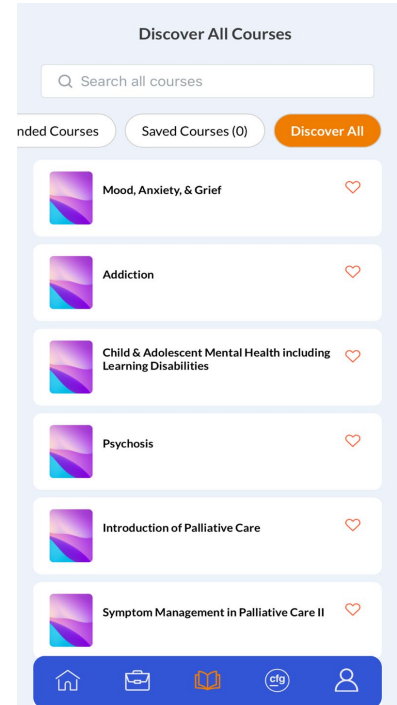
Discover All Courses

Search all courses

nded Courses

Saved Courses (0)

Discover All

Mood, Anxiety, & Grief

Addiction

Child & Adolescent Mental Health including Learning Disabilities

Psychosis

Introduction of Palliative Care

Symptom Management in Palliative Care II

cfg